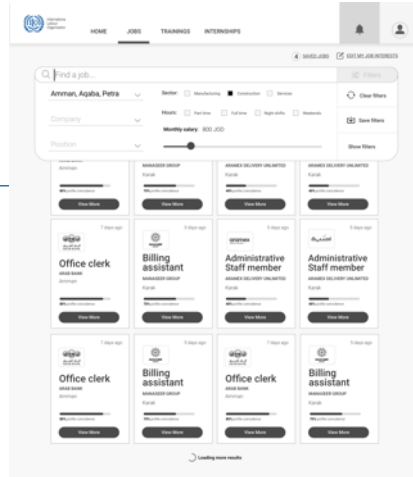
International Labour Organization

HOME JOBS TRAININGS INTERNSHIPS

SAVED JOBS EDIT MY JOB INTERESTS

Find a job...

Filters

Amman, Aqaba, Petra

Sector: Manufacturing Construction Services

Clear filters

Company

Hours: Part time Full time Night shifts Weekends

Save filters

Position

Monthly salary: 800 JOD

Show filters

Amman

MANAGER GROUP
Karak

ARAMEX DELIVERY UNLIMITED
Karak

ARAMEX DELIVERY UNLIMITED
Karak

View More

View More

View More

View More

7 days ago
Office clerk
ARAB BANK
Amman
View More

5 days ago
Billing assistant
MANAGER GROUP
Karak
View More

5 days ago
Administrative Staff member
ARAMEX DELIVERY UNLIMITED
Karak
View More

5 days ago
Administrative Staff member
ARAMEX DELIVERY UNLIMITED
Karak
View More

7 days ago
Office clerk
ARAB BANK
Amman
View More

5 days ago
Billing assistant
MANAGER GROUP
Karak
View More

7 days ago
Office clerk
ARAB BANK
Amman
View More

5 days ago
Billing assistant
MANAGER GROUP
Karak
View More

Loading more results